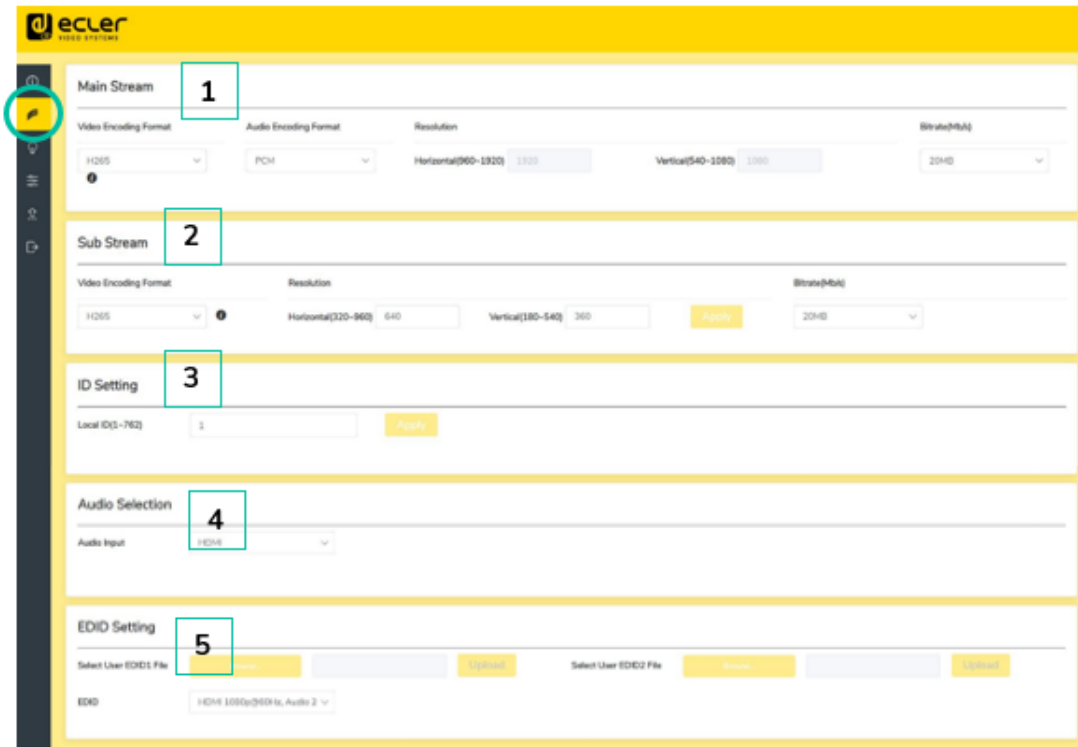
ecler VIDEO SYSTEMS

Main Stream
1

Video Encoding Format
H265

Audio Encoding Format
PCM

Resolution
Horizontal(960-1920) 1920
Vertical(540-1080) 1080

Bitrate(Mb/s)
20MB

Sub Stream
2

Video Encoding Format
H265

Resolution
Horizontal(320-960) 640
Vertical(180-540) 360
Apply

Bitrate(Mb/s)
20MB

ID Setting
3

Local ID(1-762) 1
Apply

Audio Selection
4

Audio Input HDMI

EDID Setting
5

Select User EDID1 File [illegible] Upload
Select User EDID2 File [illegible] Upload

EDID HDMI 1080p@60Hz, Audio 2